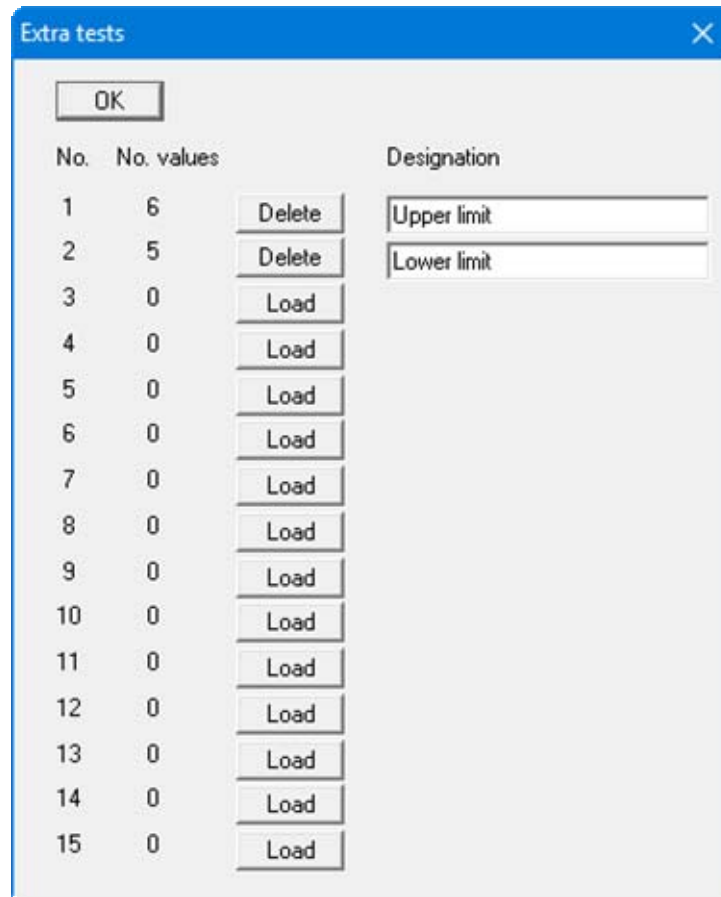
Extra tests

OK

| No. | No. values | | Designation |
|---|---|---|---|
| 1 | 6 | Delete | Upper limit |
| 2 | 5 | Delete | Lower limit |
| 3 | 0 | Load | |
| 4 | 0 | Load | |
| 5 | 0 | Load | |
| 6 | 0 | Load | |
| 7 | 0 | Load | |
| 8 | 0 | Load | |
| 9 | 0 | Load | |
| 10 | 0 | Load | |
| 11 | 0 | Load | |
| 12 | 0 | Load | |
| 13 | 0 | Load | |
| 14 | 0 | Load | |
| 15 | 0 | Load | |